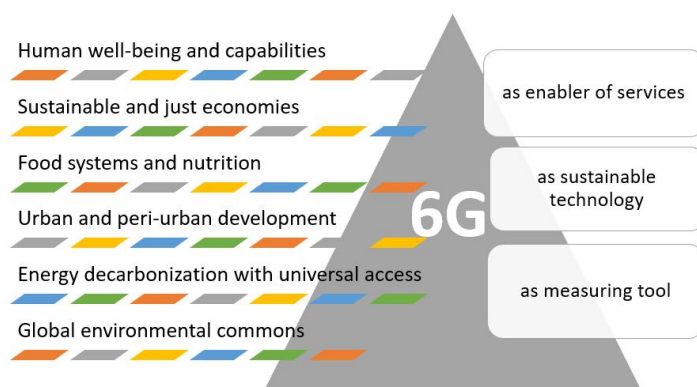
Human well-being and capabilities

Sustainable and just economies

Food systems and nutrition

Urban and peri-urban development

Energy decarbonization with universal access

Global environmental commons

6G

as enabler of services

as sustainable technology

as measuring tool